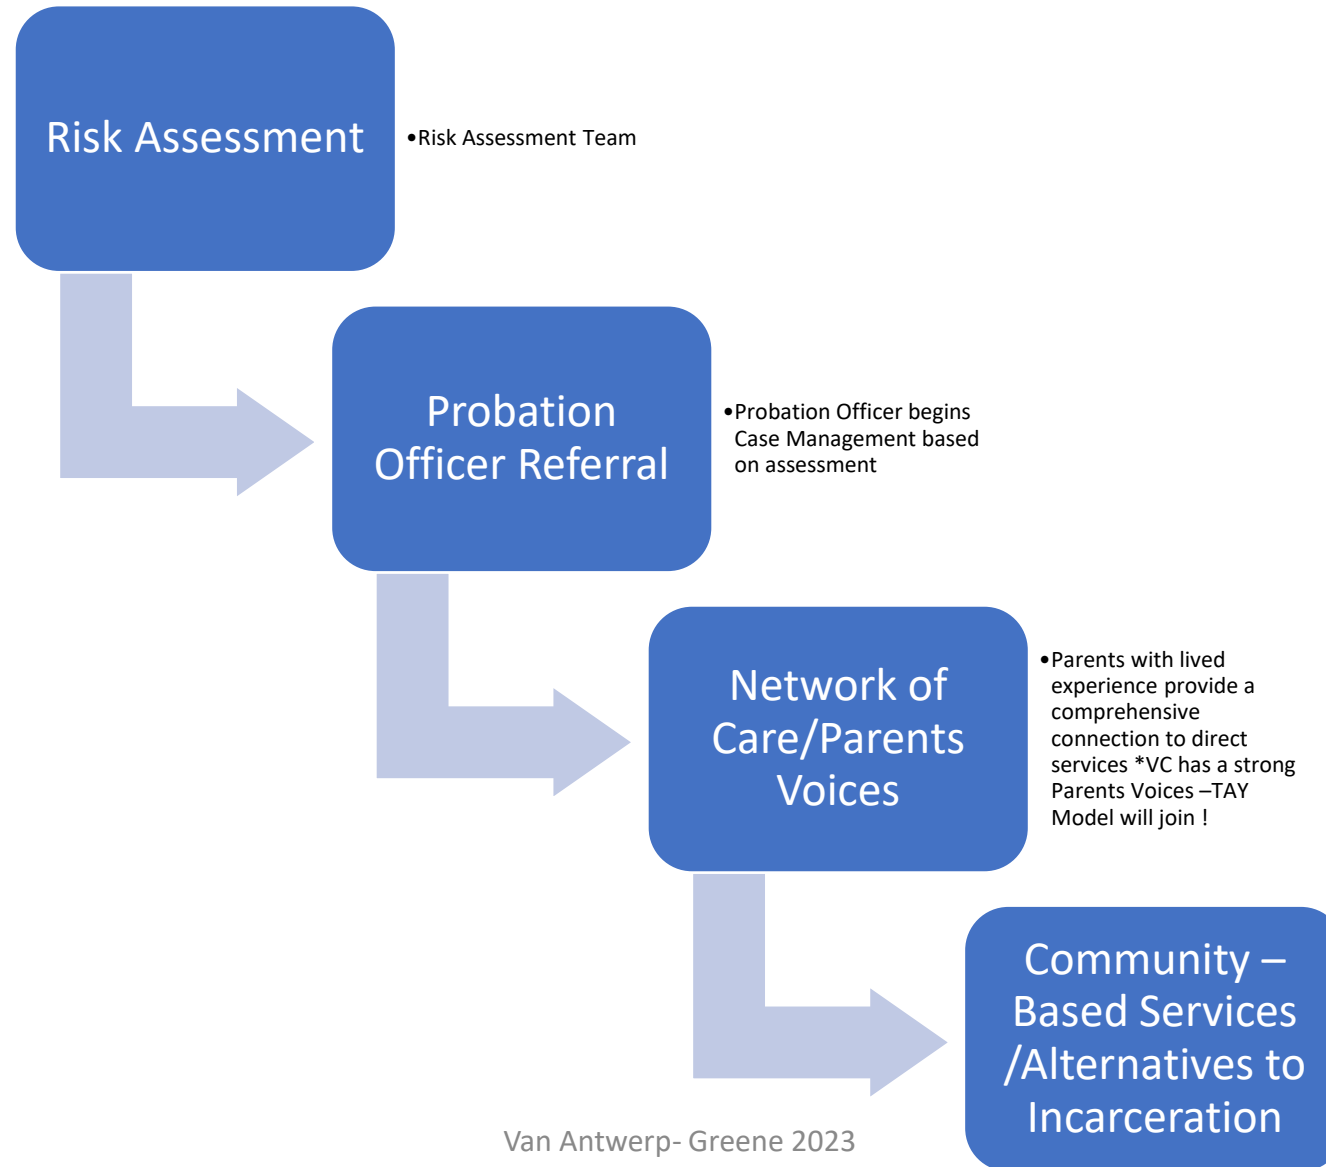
Risk Assessment

•Risk Assessment Team

Probation Officer Referral

•Probation Officer begins Case Management based on assessment

Network of Care/Parents Voices

•Parents with lived experience provide a comprehensive connection to direct services *VC has a strong Parents Voices –TAY Model will join !

Community – Based Services /Alternatives to Incarceration

Van Antwerp- Greene 2023